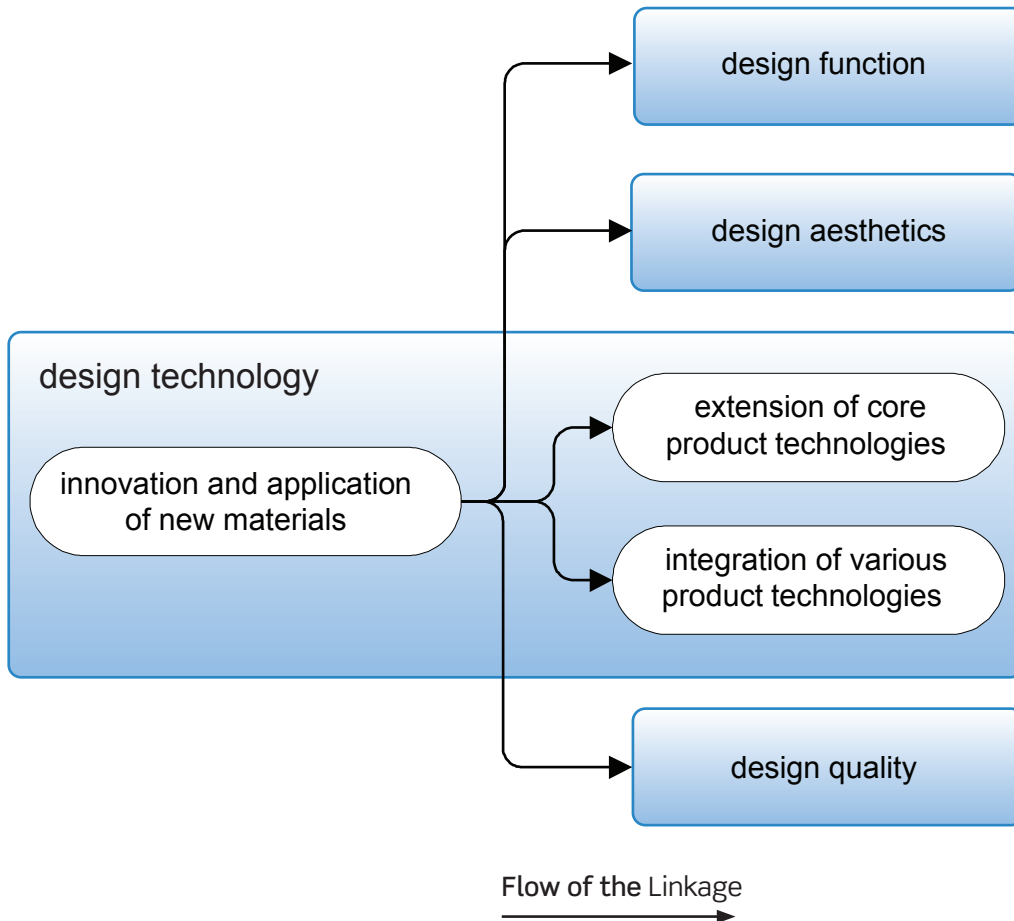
design function

design aesthetics

design technology

innovation and application of new materials

extension of core product technologies

integration of various product technologies

design quality

Flow of the Linkage